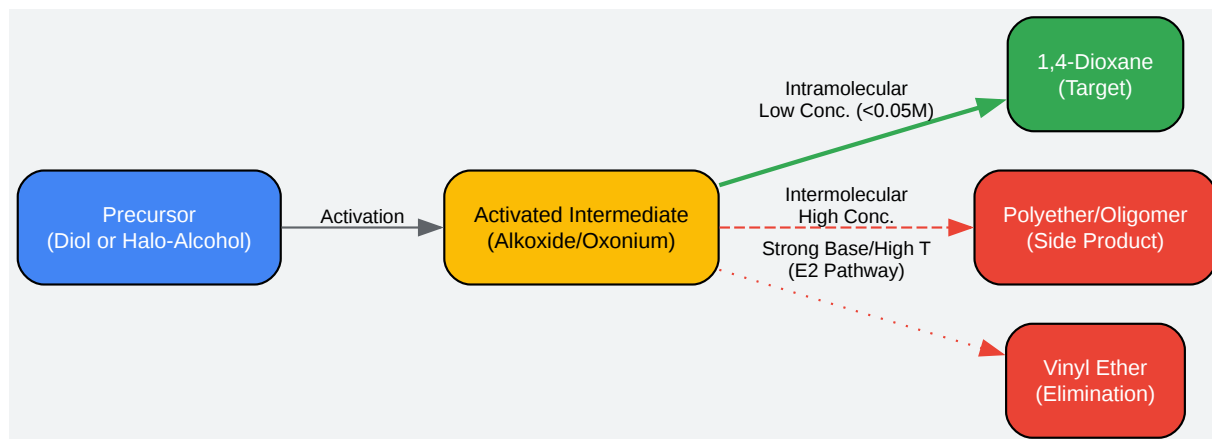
Precursor
(Diol or Halo-Alcohol)

Activation

Activated Intermediate
(Alkoxide/Oxonium)

Intramolecular
Low Conc. (<0.05M)

1,4-Dioxane
(Target)

Intermolecular
High Conc.

Polyether/Oligomer
(Side Product)

Strong Base/High T
(E2 Pathway)

Vinyl Ether
(Elimination)